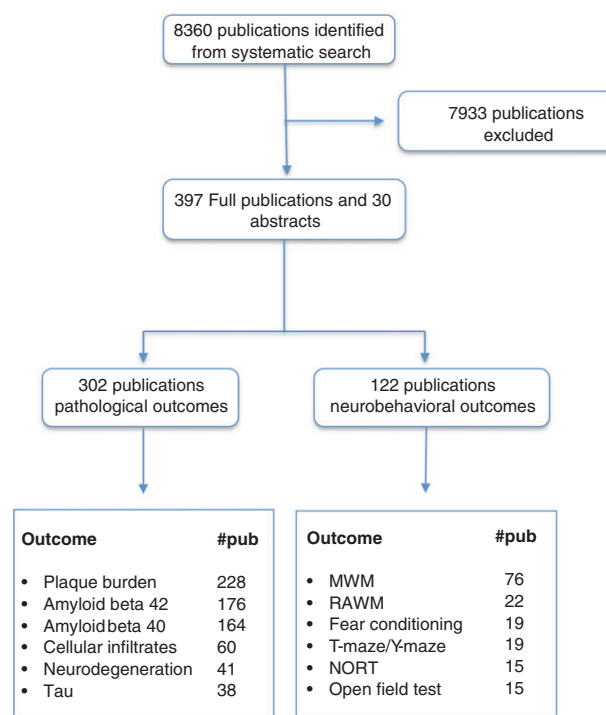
8360 publications identified from systematic search

7933 publications excluded

397 Full publications and 30 abstracts

302 publications pathological outcomes

122 publications neurobehavioral outcomes

| Outcome | #pub |
|---|---|
| • Plaque burden | 228 |
| • Amyloid beta 42 | 176 |
| • Amyloid beta 40 | 164 |
| • Cellular infiltrates | 60 |
| • Neurodegeneration | 41 |
| • Tau | 38 |

| Outcome | #pub |
|---|---|
| • MWM | 76 |
| • RAWM | 22 |
| • Fear conditioning | 19 |
| • T-maze/Y-maze | 19 |
| • NORT | 15 |
| • Open field test | 15 |